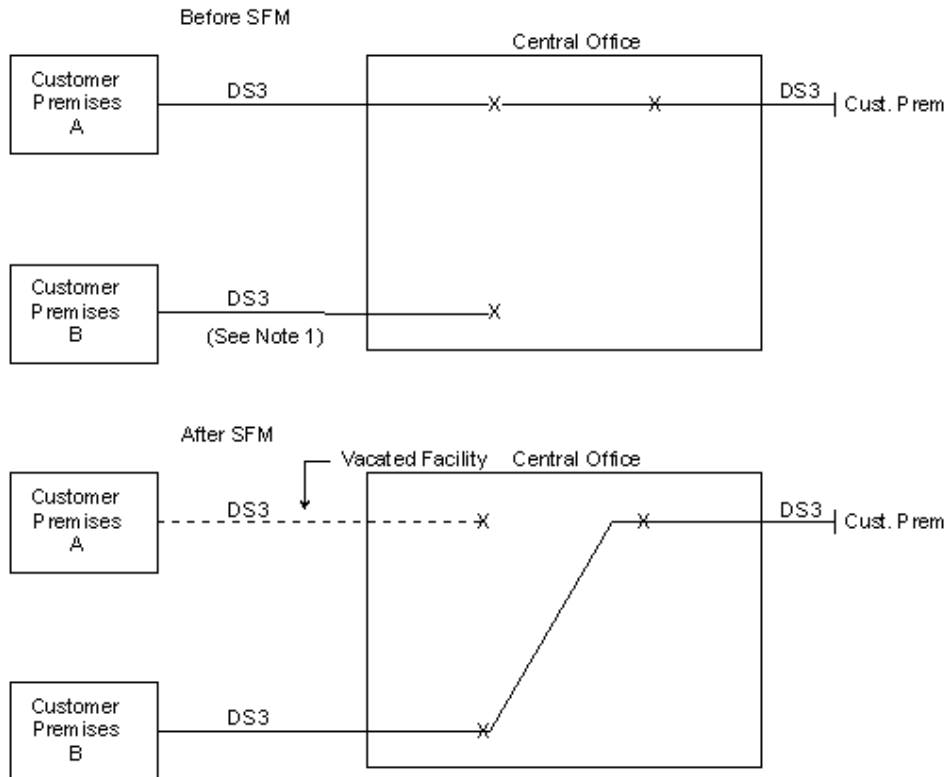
Before SFM

Central Office

Customer Premises A

DS3

DS3

Cust. Prem

Customer Premises B

DS3

(See Note 1)

After SFM

Vacated Facility

Central Office

Customer Premises A

DS3

DS3

Cust. Prem

Customer Premises B

DS3